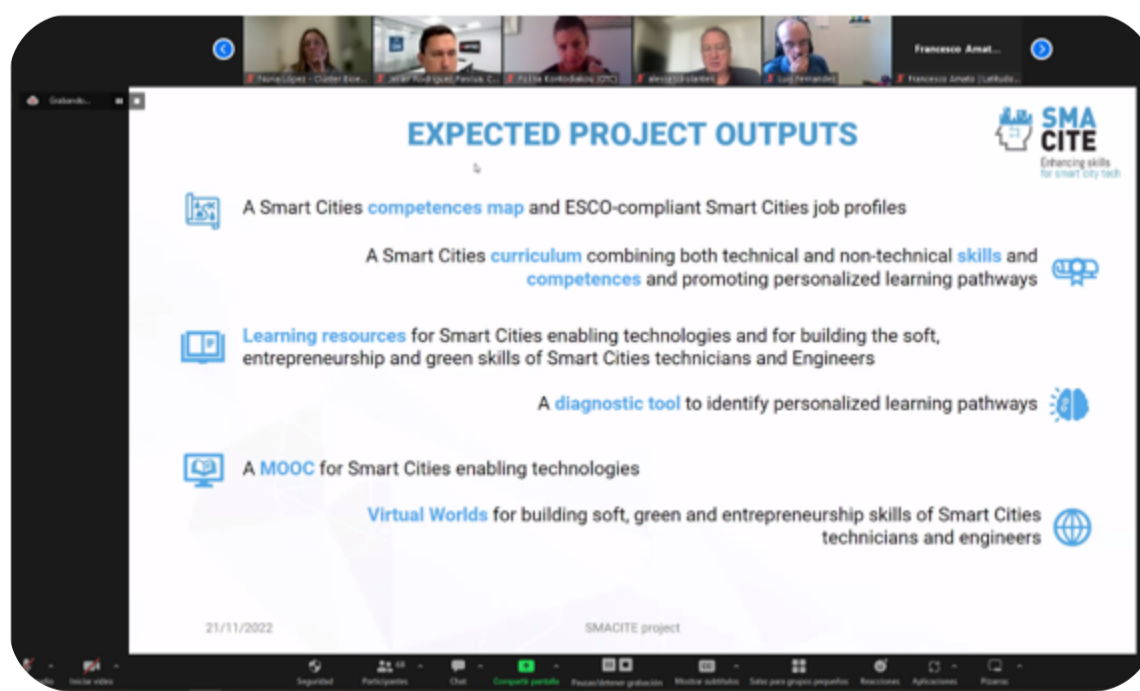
Núria López - Clúster Bioe...
Javier Rodríguez Pascua C...
Foteini Kontodiakou (OTC)
alessio.cristarbei
Luis Fernandez
Francesco Amat...
Francesco Amato (Latitudo...

Grabando...

EXPECTED PROJECT OUTPUTS

SMA CITE
Enhancing skills for smart city tech

A Smart Cities competences map and ESCO-compliant Smart Cities job profiles

A Smart Cities curriculum combining both technical and non-technical skills and competences and promoting personalized learning pathways

Learning resources for Smart Cities enabling technologies and for building the soft, entrepreneurship and green skills of Smart Cities technicians and Engineers

A diagnostic tool to identify personalized learning pathways

A MOOC for Smart Cities enabling technologies

Virtual Worlds for building soft, green and entrepreneurship skills of Smart Cities technicians and engineers

21/11/2022

SMACITE project

udio
Iniciar video
Seguridad
Participantes
Chat
Compartir pantalla
Pausar/detener grabación
Mostrar subtítulos
Salas para grupos pequeños
Reacciones
Aplicaciones
Pizarras